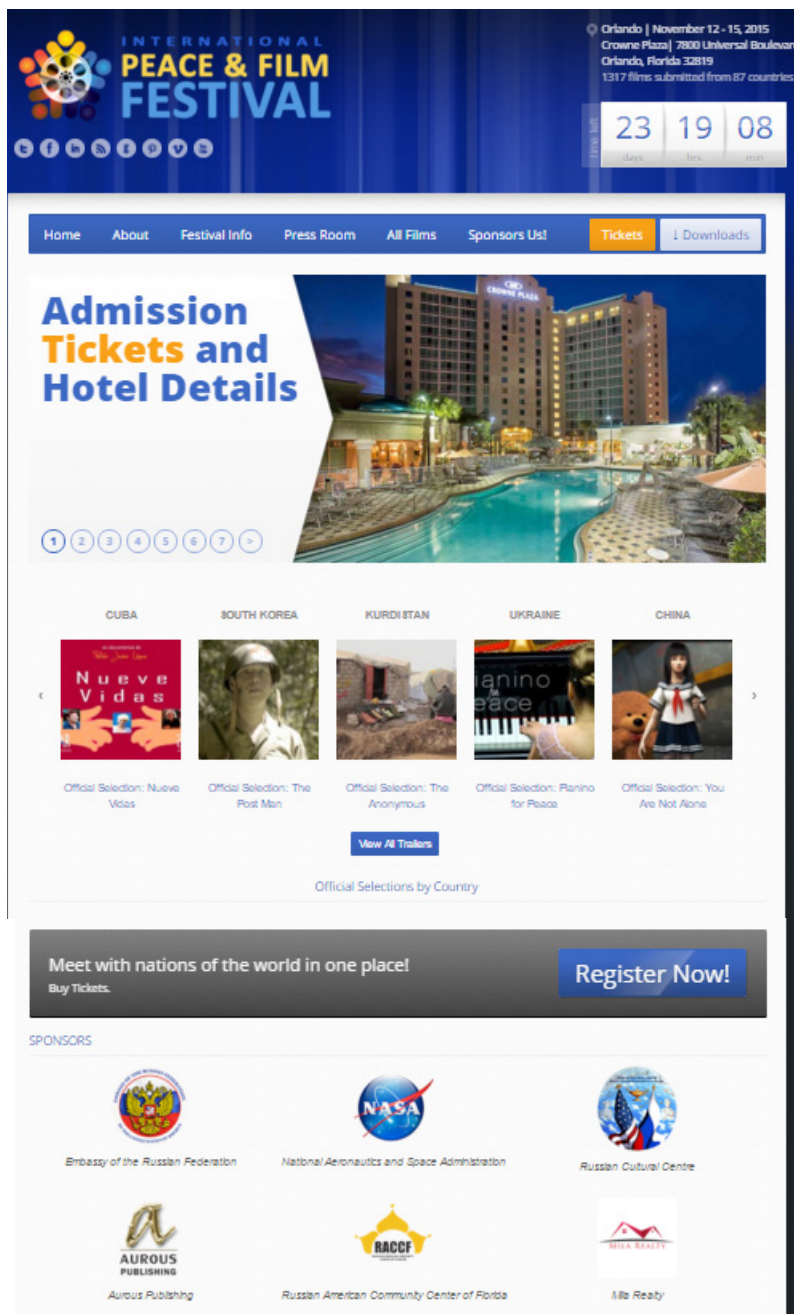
INTERNATIONAL
PEACE & FILM
FESTIVAL

Orlando | November 12 - 15, 2015
Crowne Plaza| 7800 Universal Bouleva
Orlando, Florida 32819
1317 films submitted from 87 countries

Time left
23 days
19 hrs
08 min

Home About Festival Info Press Room All Films Sponsors Us! Tickets ↓ Downloads

Admission Tickets and Hotel Details

CROWNE PLAZA

1 2 3 4 5 6 7 >

CUBA
SOUTH KOREA
KURDISTAN
UKRAINE
CHINA

Nueve Vidas
Pianino for Peace

Official Selection: Nueve Vidas
Official Selection: The Post Man
Official Selection: The Anonymous
Official Selection: Pianino for Peace
Official Selection: You Are Not Alone

View All Trailers

Official Selections by Country

Meet with nations of the world in one place!
Buy Tickets.

Register Now!

SPONSORS

Embassy of the Russian Federation
NASA
National Aeronautics and Space Administration
Russian Cultural Centre
AUROUS PUBLISHING
Aurous Publishing
RACCF
Russian American Community Center of Florida
MILA REALTY
Mila Realty